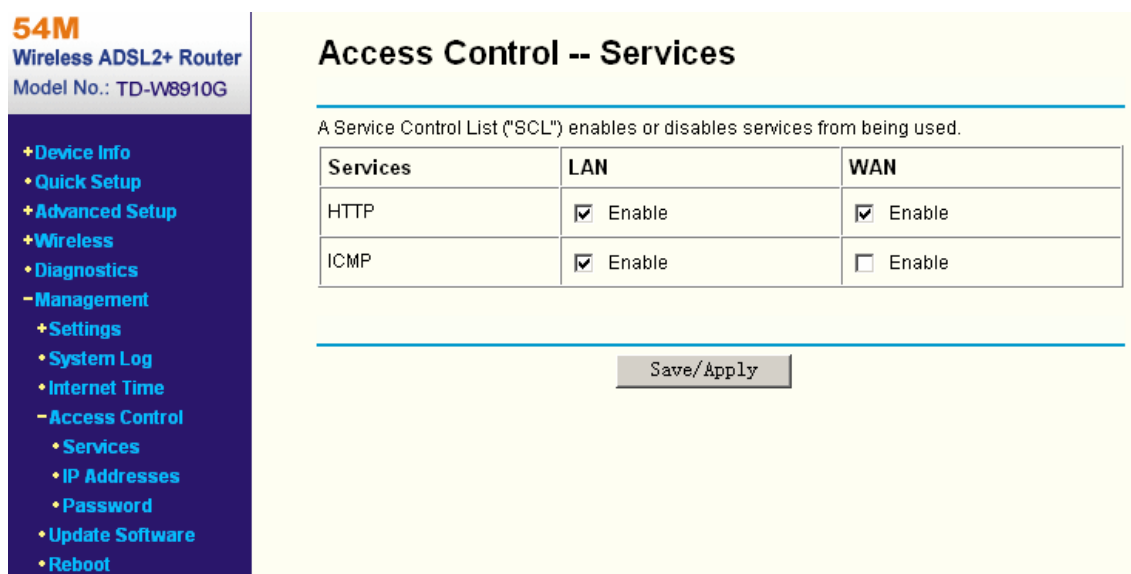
54M
Wireless ADSL2+ Router
Model No.: TD-W8910G

+Device Info
•Quick Setup
+Advanced Setup
+Wireless
•Diagnostics
−Management
+Settings
•System Log
•Internet Time
−Access Control
•Services
•IP Addresses
•Password
•Update Software
•Reboot

Access Control -- Services

A Service Control List ("SCL") enables or disables services from being used.

| Services | LAN | WAN |
|---|---|---|
| HTTP | ☑ Enable | ☑ Enable |
| ICMP | ☑ Enable | ☐ Enable |

Save/Apply